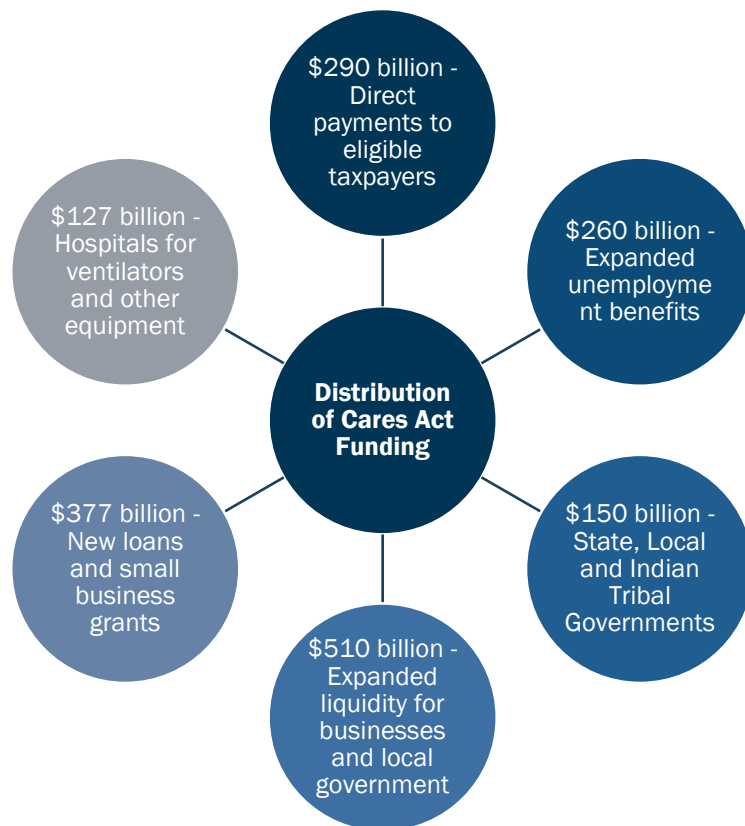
Distribution of Cares Act Funding

$290 billion - Direct payments to eligible taxpayers

$260 billion - Expanded unemployment benefits

$150 billion - State, Local and Indian Tribal Governments

$510 billion - Expanded liquidity for businesses and local government

$377 billion - New loans and small business grants

$127 billion - Hospitals for ventilators and other equipment